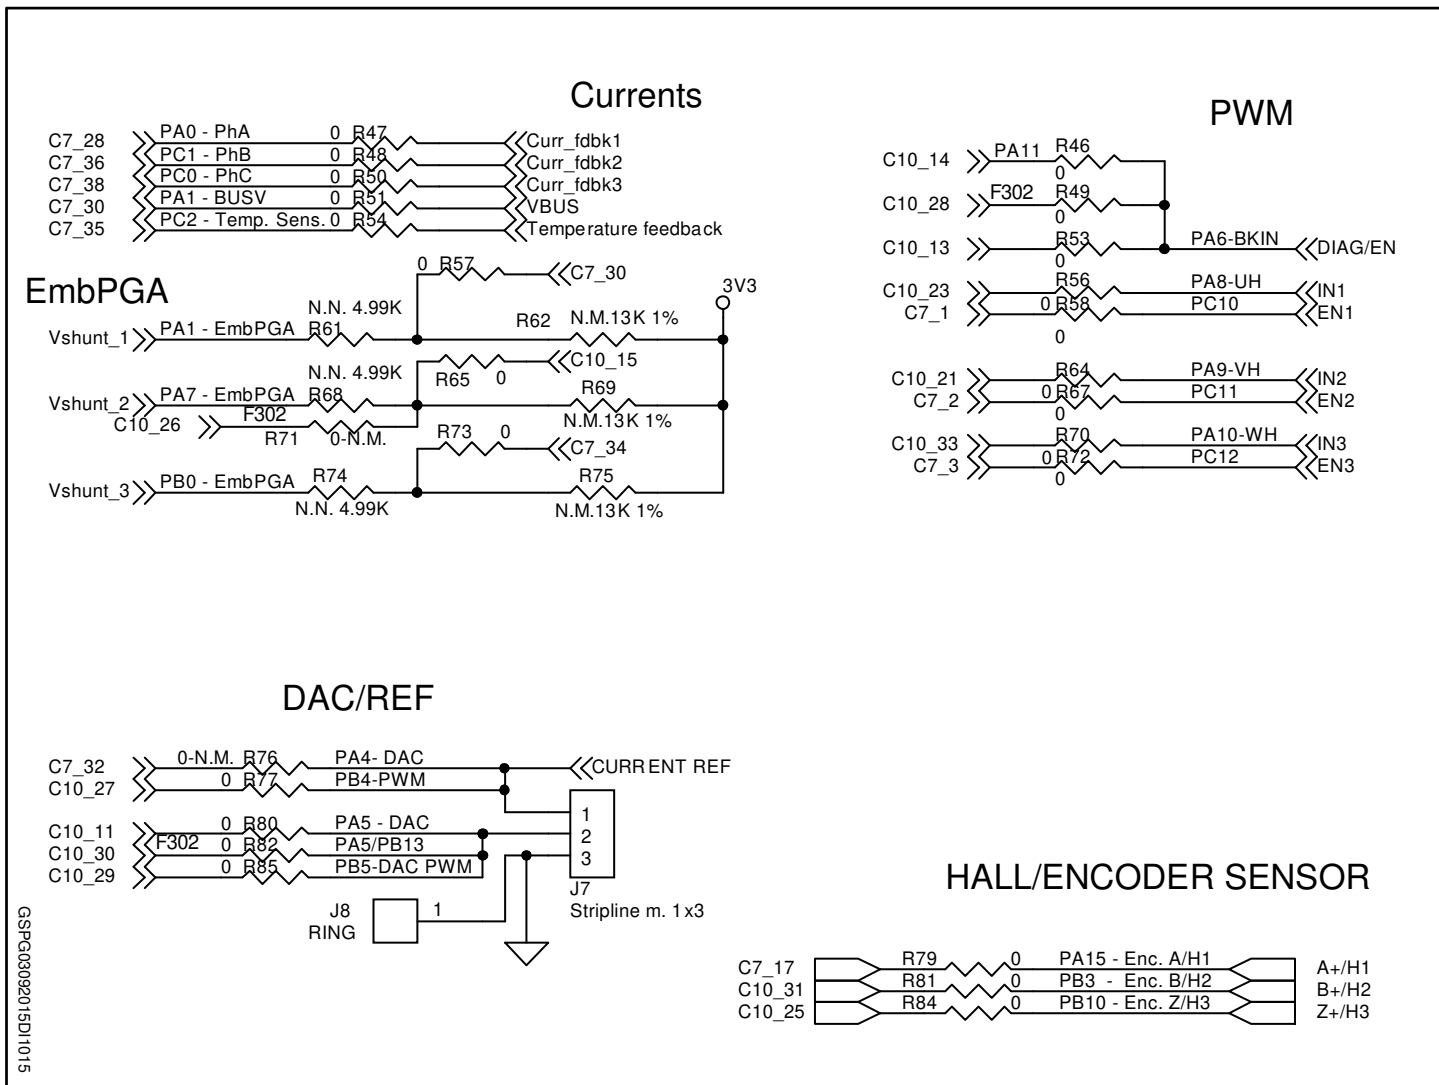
Currents

C7_28 PA0 - PhA 0 R47 Curr_fdbk1
C7_36 PC1 - PhB 0 R48 Curr_fdbk2
C7_38 PC0 - PhC 0 R50 Curr_fdbk3
C7_30 PA1 - BUSV 0 R51 VBUS
C7_35 PC2 - Temp. Sens. 0 R54 Temperature feedback

PWM

C10_14 PA11 R46 0
C10_28 F302 R49 0
C10_13 R53 0 PA6-BKIN DIAG/EN
C10_23 R56 PA8-UH IN1
C7_1 0 R58 PC10 EN1
0
C10_21 R64 PA9-VH IN2
C7_2 0 R67 PC11 EN2
0
C10_33 R70 PA10-WH IN3
C7_3 0 R72 PC12 EN3
0

EmbPGA

0 R57 C7_30
3V3
N.N. 4.99K
Vshunt_1 PA1 - EmbPGA R61 R62 N.M.13K 1%
N.N. 4.99K R65 0 C10_15
Vshunt_2 PA7 - EmbPGA R68 R69
F302
C10_26 R71 0-N.M. N.M.13K 1%
R73 0 C7_34
Vshunt_3 PB0 - EmbPGA R74 R75
N.N. 4.99K N.M.13K 1%

DAC/REF

C7_32 0-N.M. R76 PA4- DAC CURRENT REF
C10_27 0 R77 PB4-PWM
C10_11 0 R80 PA5 - DAC
C10_30 F302 0 R82 PA5/PB13
C10_29 0 R85 PB5-DAC PWM
1
2
3
J7
Stripline m. 1x3
J8
RING
1

HALL/ENCODER SENSOR

C7_17 R79 0 PA15 - Enc. A/H1 A+/H1
C10_31 R81 0 PB3 - Enc. B/H2 B+/H2
C10_25 R84 0 PB10 - Enc. Z/H3 Z+/H3

GSPG0309201SDI1015